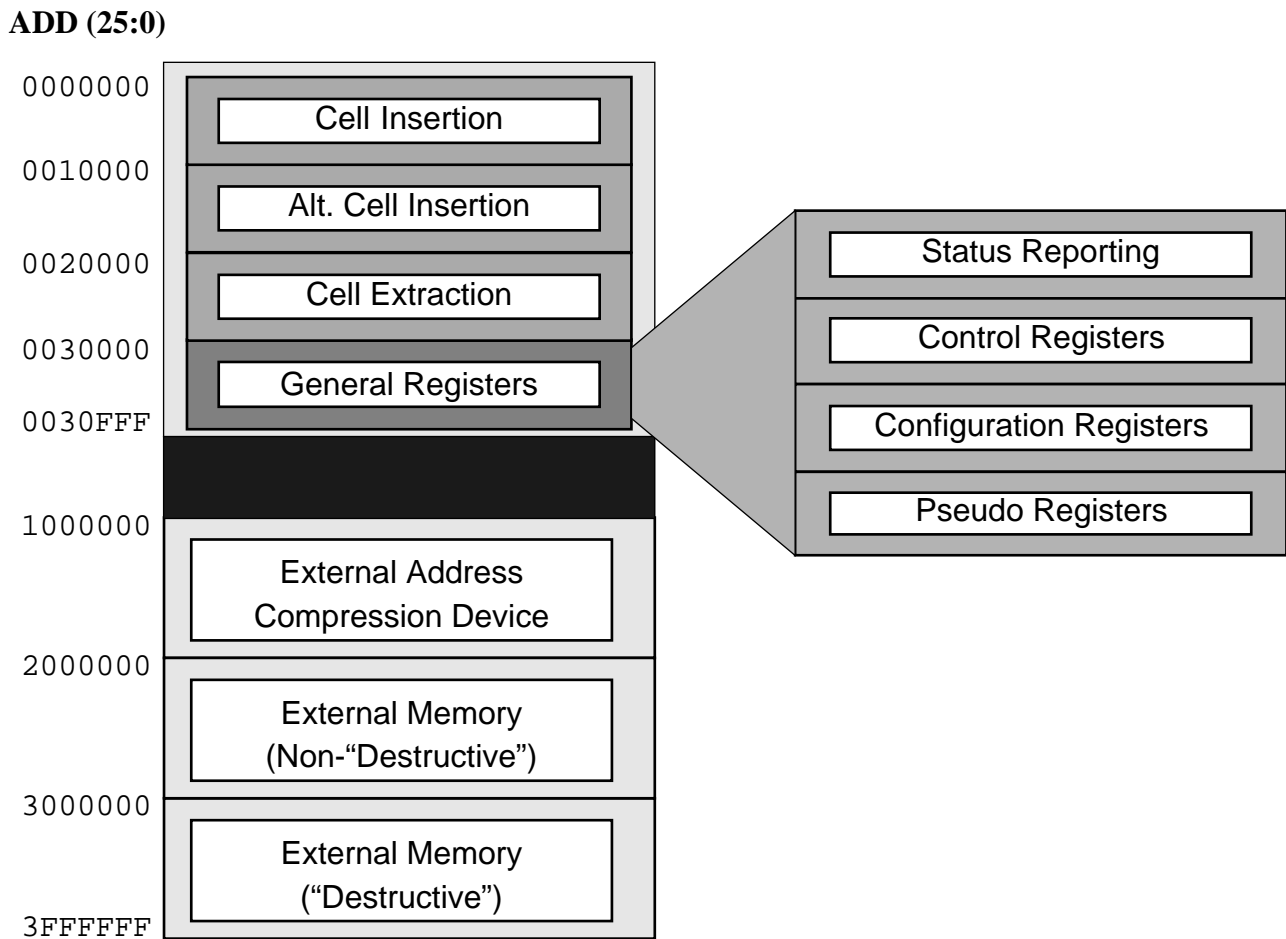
ADD (25:0)

0000000
Cell Insertion
0010000
Alt. Cell Insertion
0020000
Cell Extraction
0030000
General Registers
0030FFF

Status Reporting
Control Registers
Configuration Registers
Pseudo Registers

1000000
External Address Compression Device
2000000
External Memory (Non-“Destructive”)
3000000
External Memory (“Destructive”)
3FFFFFF